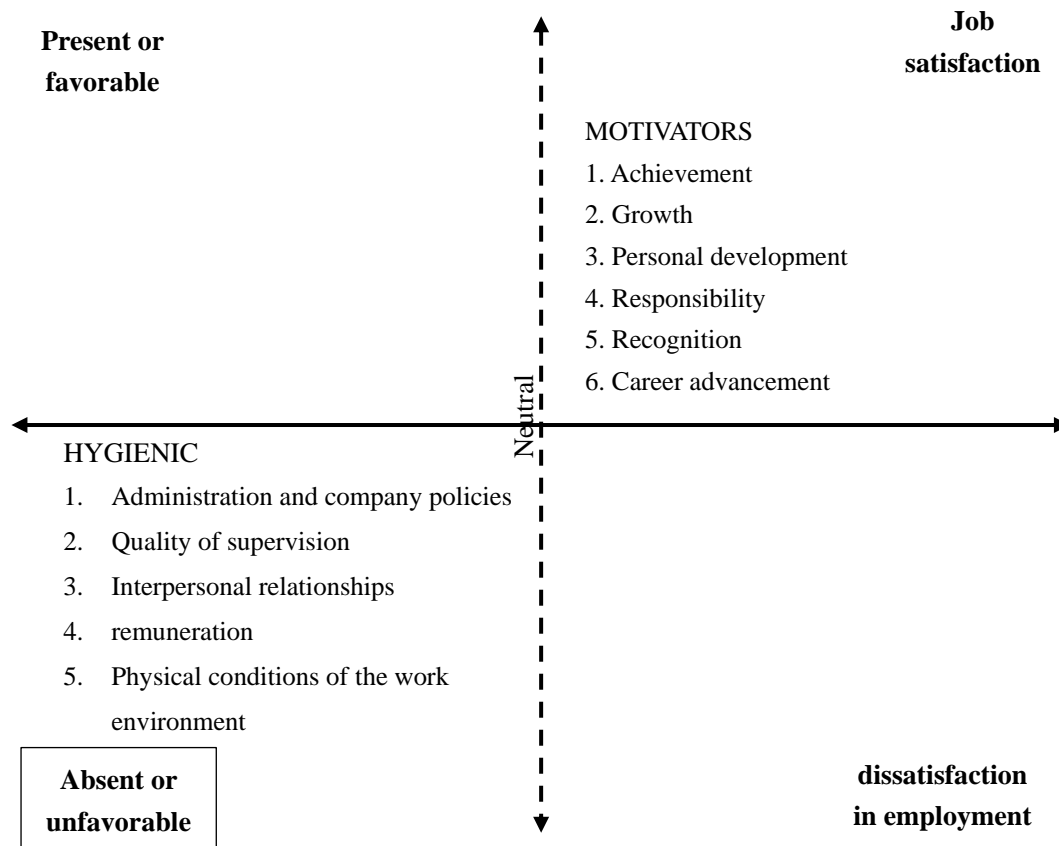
Present or favorable

Job satisfaction

MOTIVATORS
1. Achievement
2. Growth
3. Personal development
4. Responsibility
5. Recognition
6. Career advancement

Neutral

HYGIENIC
1. Administration and company policies
2. Quality of supervision
3. Interpersonal relationships
4. remuneration
5. Physical conditions of the work environment

Absent or unfavorable

dissatisfaction in employment